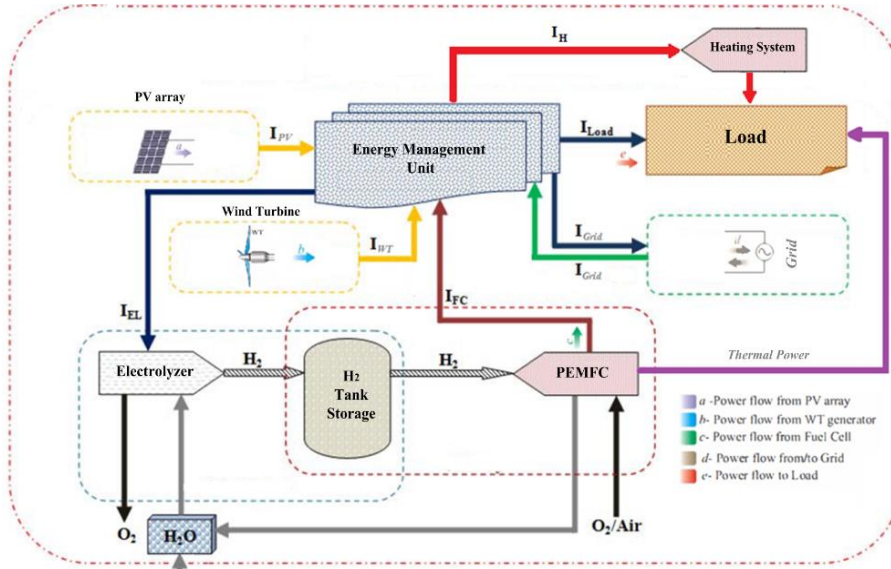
$I_H$

Heating System

PV array

$I_{PV}$

a

Energy Management Unit

$I_{Load}$

Load

e

Wind Turbine

WT

b

$I_{WT}$

$I_{Grid}$

d

Grid

$I_{Grid}$

$I_{EL}$

$I_{FC}$

c

Thermal Power

Electrolyzer

$H_2$

$H_2$ Tank Storage

$H_2$

PEMFC

a -Power flow from PV array

b- Power flow from WT generator

c- Power flow from Fuel Cell

d- Power flow from/to Grid

e- Power flow to Load

$O_2$

$H_2O$

$O_2$/Air